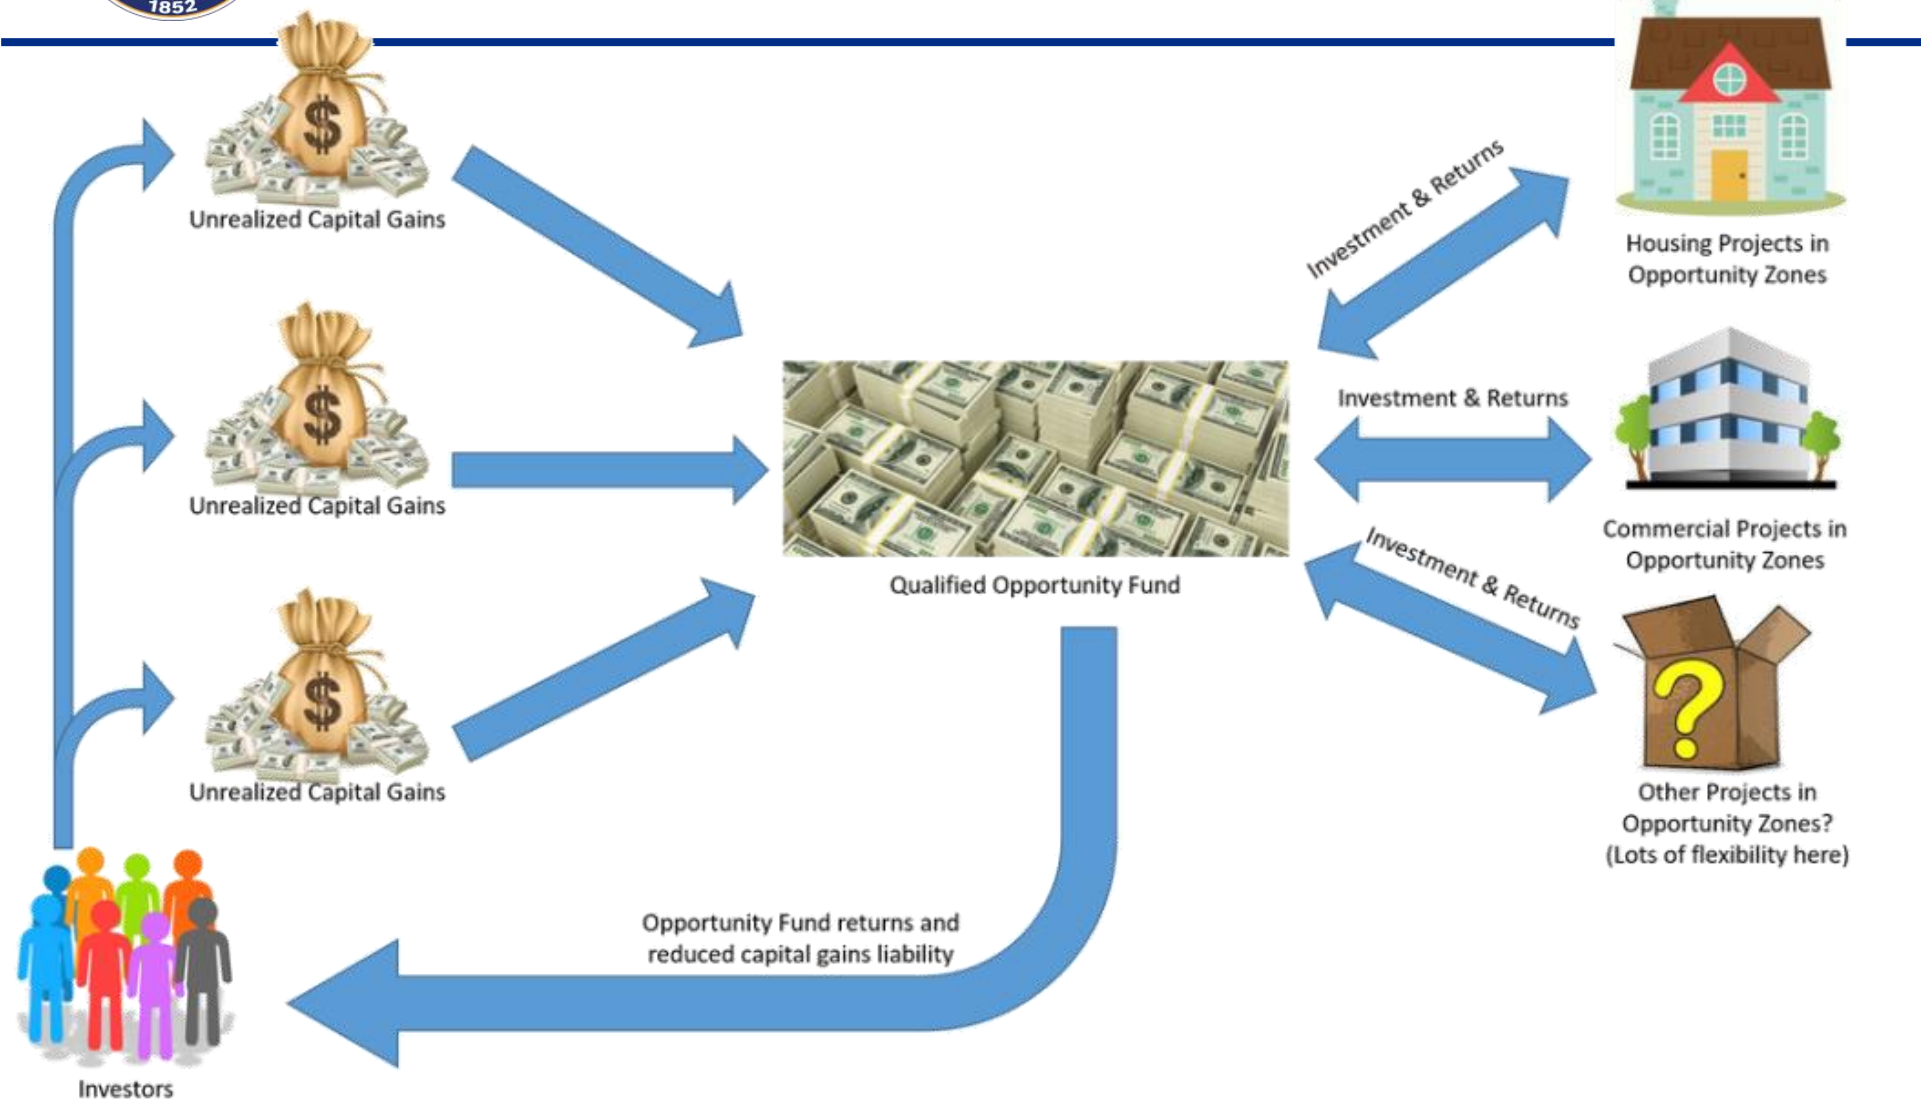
1852

Unrealized Capital Gains

Unrealized Capital Gains

Unrealized Capital Gains

Investors

Qualified Opportunity Fund

Investment & Returns

Investment & Returns

Investment & Returns

Housing Projects in Opportunity Zones

Commercial Projects in Opportunity Zones

Other Projects in Opportunity Zones? (Lots of flexibility here)

Opportunity Fund returns and reduced capital gains liability